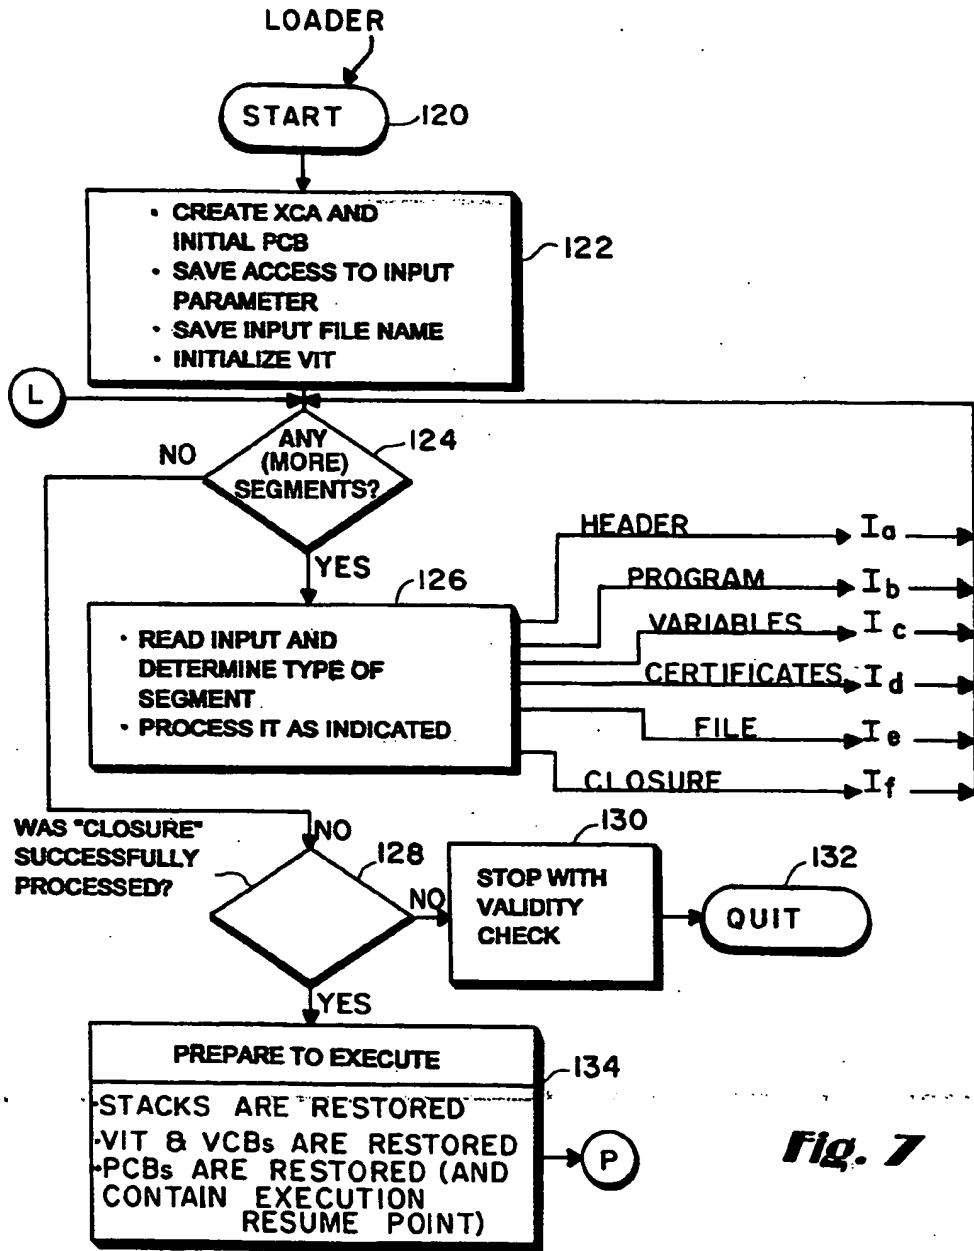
LOADER

START 120

• CREATE XCA AND INITIAL PCB
• SAVE ACCESS TO INPUT PARAMETER
• SAVE INPUT FILE NAME
• INITIALIZE VIT

122

L

NO

ANY (MORE) SEGMENTS?

124

YES

126

• READ INPUT AND DETERMINE TYPE OF SEGMENT
• PROCESS IT AS INDICATED

HEADER $I_a$
PROGRAM $I_b$
VARIABLES $I_c$
CERTIFICATES $I_d$
FILE $I_e$
CLOSURE $I_f$

WAS "CLOSURE" SUCCESSFULLY PROCESSED?

NO

128

NO

130

STOP WITH VALIDITY CHECK

132

QUIT

YES

PREPARE TO EXECUTE

134

•STACKS ARE RESTORED
•VIT & VCBs ARE RESTORED
•PCBs ARE RESTORED (AND CONTAIN EXECUTION RESUME POINT)

P

Fig. 7